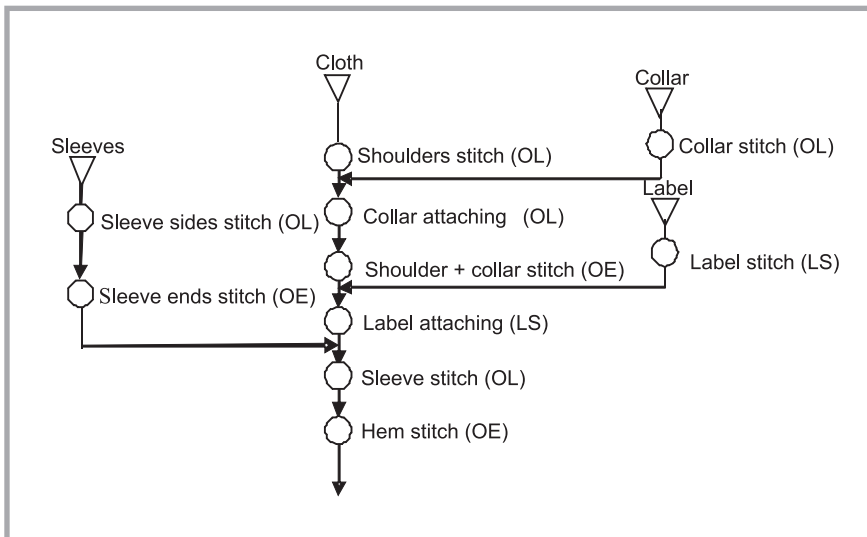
Cloth

Collar

Sleeves

Shoulders stitch (OL)

Collar stitch (OL)

Label

Sleeve sides stitch (OL)

Collar attaching (OL)

Shoulder + collar stitch (OE)

Label stitch (LS)

Sleeve ends stitch (OE)

Label attaching (LS)

Sleeve stitch (OL)

Hem stitch (OE)